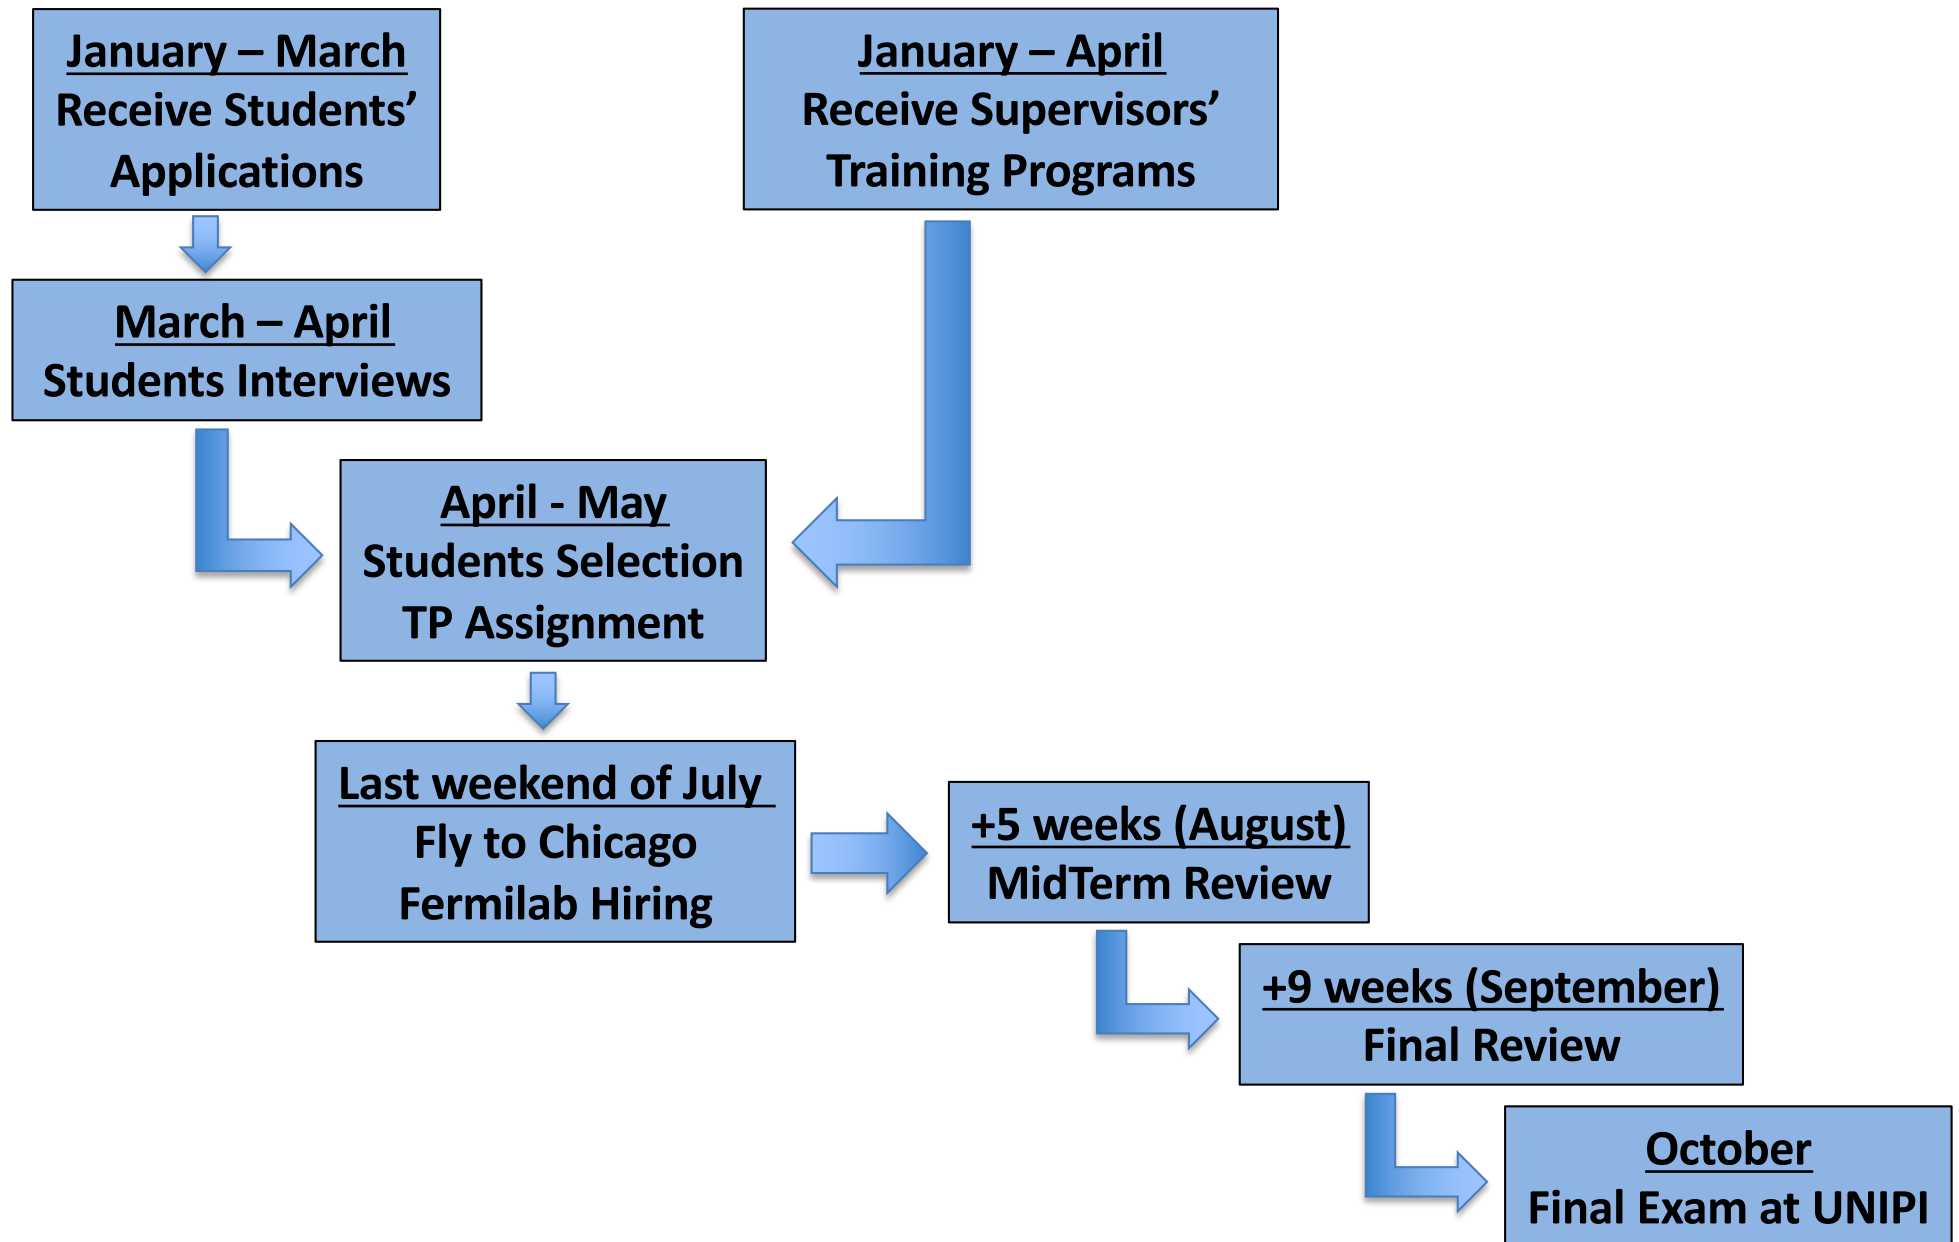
January – March
Receive Students' Applications

January – April
Receive Supervisors' Training Programs

March – April
Students Interviews

April - May
Students Selection
TP Assignment

Last weekend of July
Fly to Chicago
Fermilab Hiring

+5 weeks (August)
MidTerm Review

+9 weeks (September)
Final Review

October
Final Exam at UNIPI